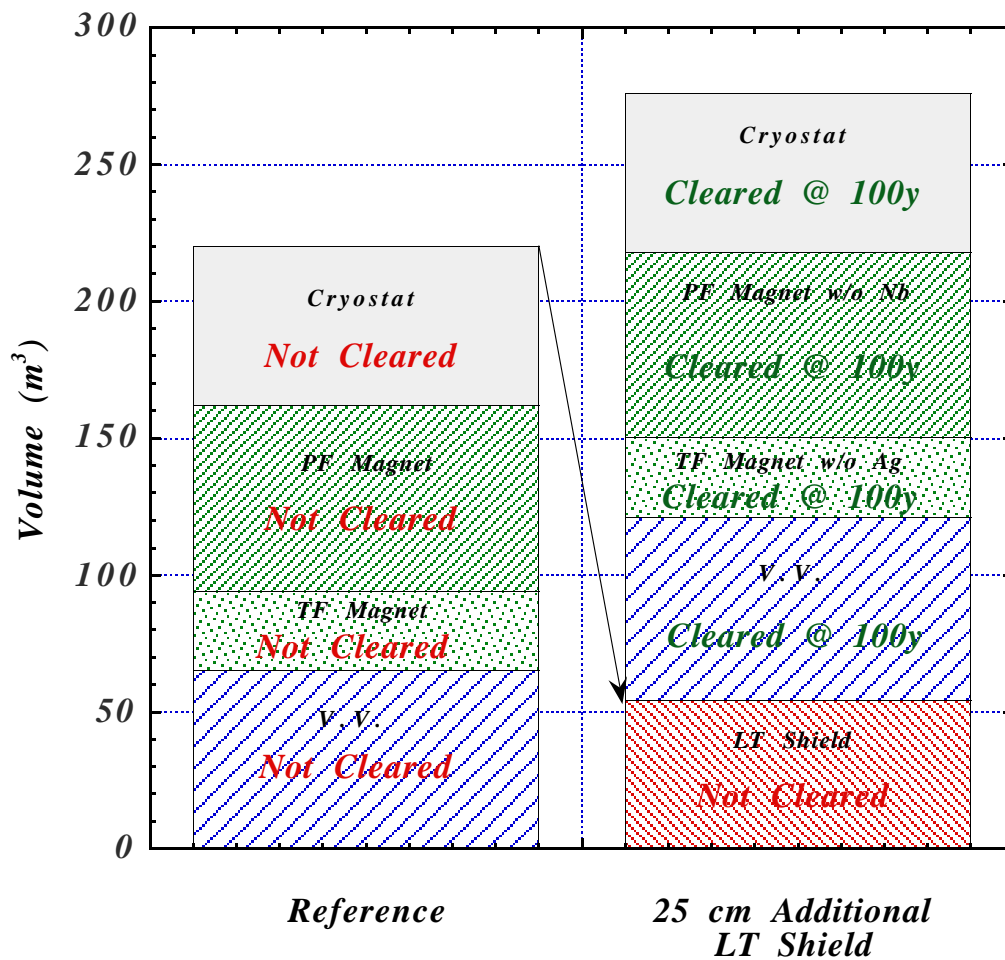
300
250
200
150
100
50
0

Volume ($m^3$)

Cryostat
Not Cleared

PF Magnet
Not Cleared

TF Magnet
Not Cleared

V. V.
Not Cleared

Cryostat
Cleared @ 100y

PF Magnet w/o Nb
Cleared @ 100y

TF Magnet w/o Ag
Cleared @ 100y

V. V.
Cleared @ 100y

LT Shield
Not Cleared

Reference

25 cm Additional LT Shield